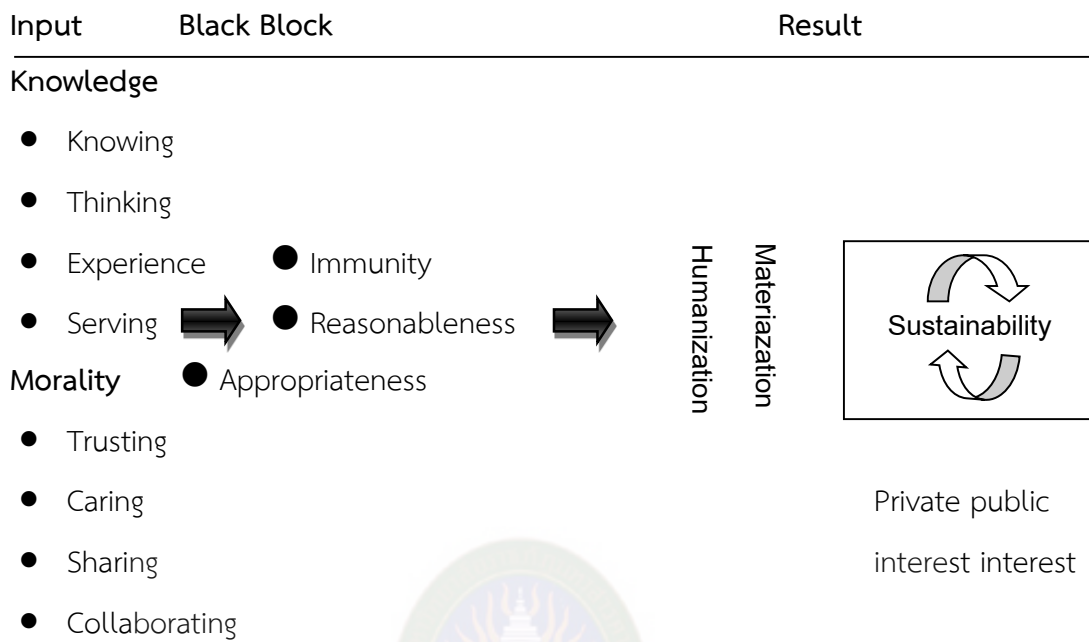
Input Black Block Result

Knowledge

- Knowing
- Thinking
- Experience
- Serving

● Immunity
● Reasonableness
● Appropriateness

Morality

- Trusting
- Caring
- Sharing
- Collaborating

Humanization

Materiazation

Sustainability

Private public
interest interest